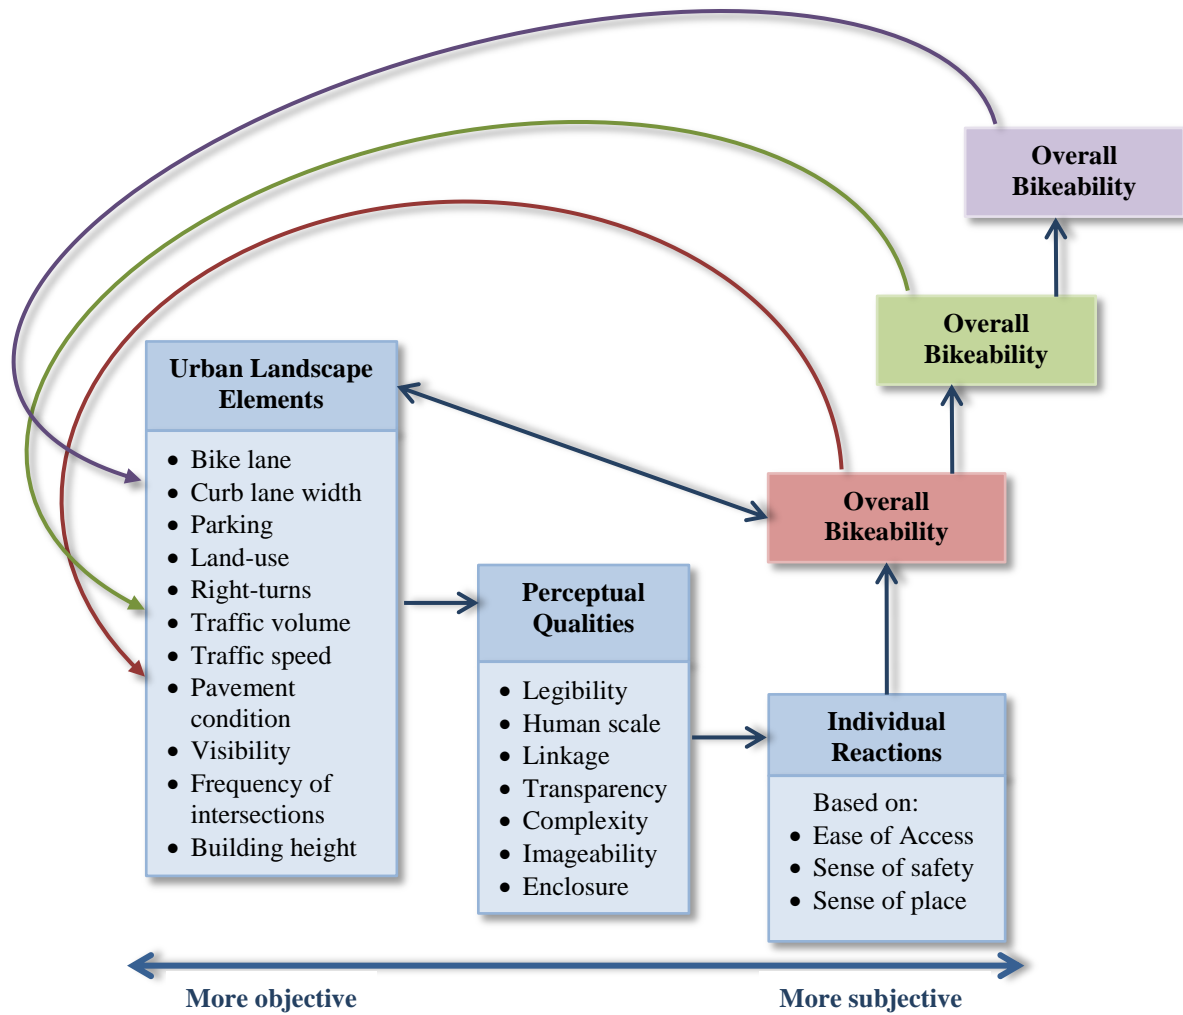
Overall Bikeability

Overall Bikeability

Urban Landscape Elements

- Bike lane
- Curb lane width
- Parking
- Land-use
- Right-turns
- Traffic volume
- Traffic speed
- Pavement condition
- Visibility
- Frequency of intersections
- Building height

Overall Bikeability

Perceptual Qualities

- Legibility
- Human scale
- Linkage
- Transparency
- Complexity
- Imageability
- Enclosure

Individual Reactions

Based on:
- Ease of Access
- Sense of safety
- Sense of place

More objective

More subjective